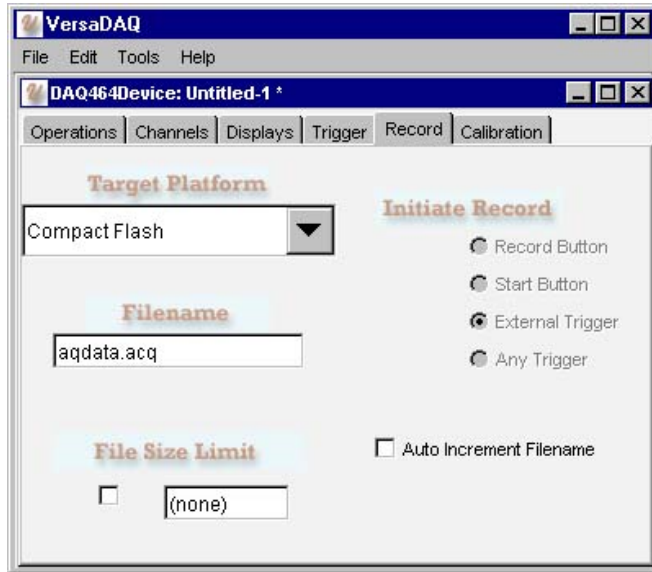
VersaDAQ

File Edit Tools Help

DAQ464Device: Untitled-1 *

Operations | Channels | Displays | Trigger | Record | Calibration

Target Platform

Compact Flash

Initiate Record

Record Button

Start Button

External Trigger

Any Trigger

Filename

aqdata.acq

File Size Limit

(none)

Auto Increment Filename